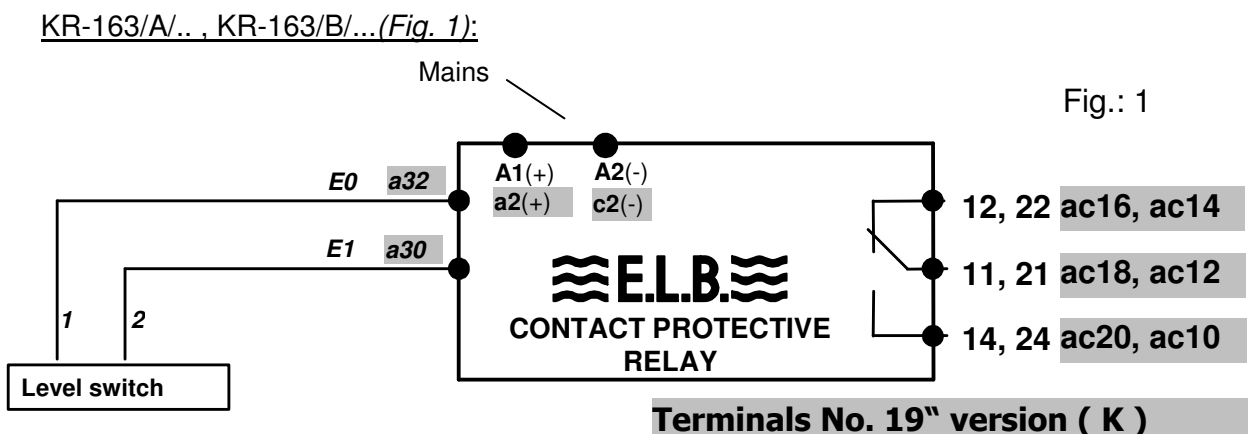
KR-163/A/.. , KR-163/B/...(Fig. 1):

Mains

Fig.: 1

A1(+)
a2(+)

A2(-)
c2(-)

E0 a32

E1 a30

1

2

Level switch

E.L.B.

CONTACT PROTECTIVE RELAY

12, 22 ac16, ac14

11, 21 ac18, ac12

14, 24 ac20, ac10

Terminals No. 19" version ( K )